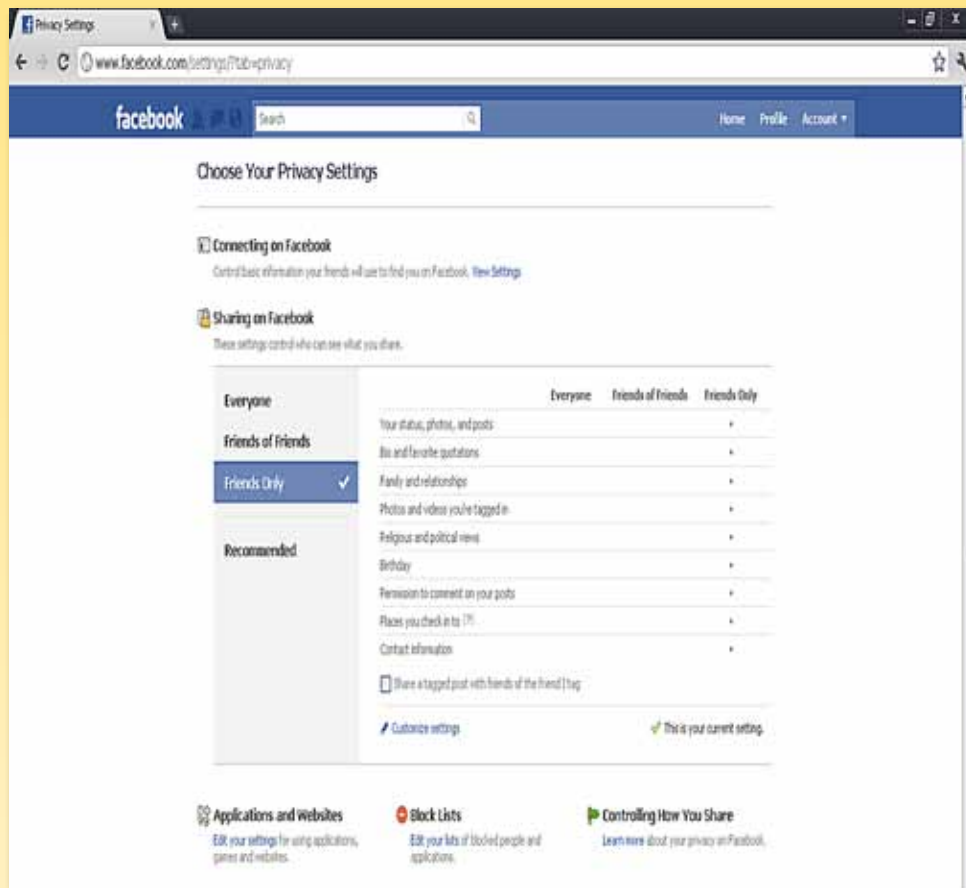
Privacy Settings

www.facebook.com/settings/?tab=privacy

facebook

Search

Home Profile Account ▾

Choose Your Privacy Settings

Connecting on Facebook

Control basic information your friends will use to find you on Facebook. View Settings

Sharing on Facebook

These settings control who can see what you share.

Everyone

Friends of Friends

Friends Only ✓

Recommended

| | Everyone | Friends of Friends | Friends Only |
|---|---|---|---|
| Your status, photos, and posts | | | • |
| Bio and favorite quotations | | | • |
| Family and relationships | | | • |
| Photos and videos you're tagged in | | | • |
| Religious and political views | | | • |
| Birthday | | | • |
| Permission to comment on your posts | | | • |
| Places you check in to [?] | | | • |
| Contact information | | | • |

Share a tagged post with friends of the friend I tag

Customize settings

✓ This is your current setting.

Applications and Websites

Edit your settings for using applications, games and websites.

Block Lists

Edit your lists of blocked people and applications.

Controlling How You Share

Learn more about your privacy on Facebook.